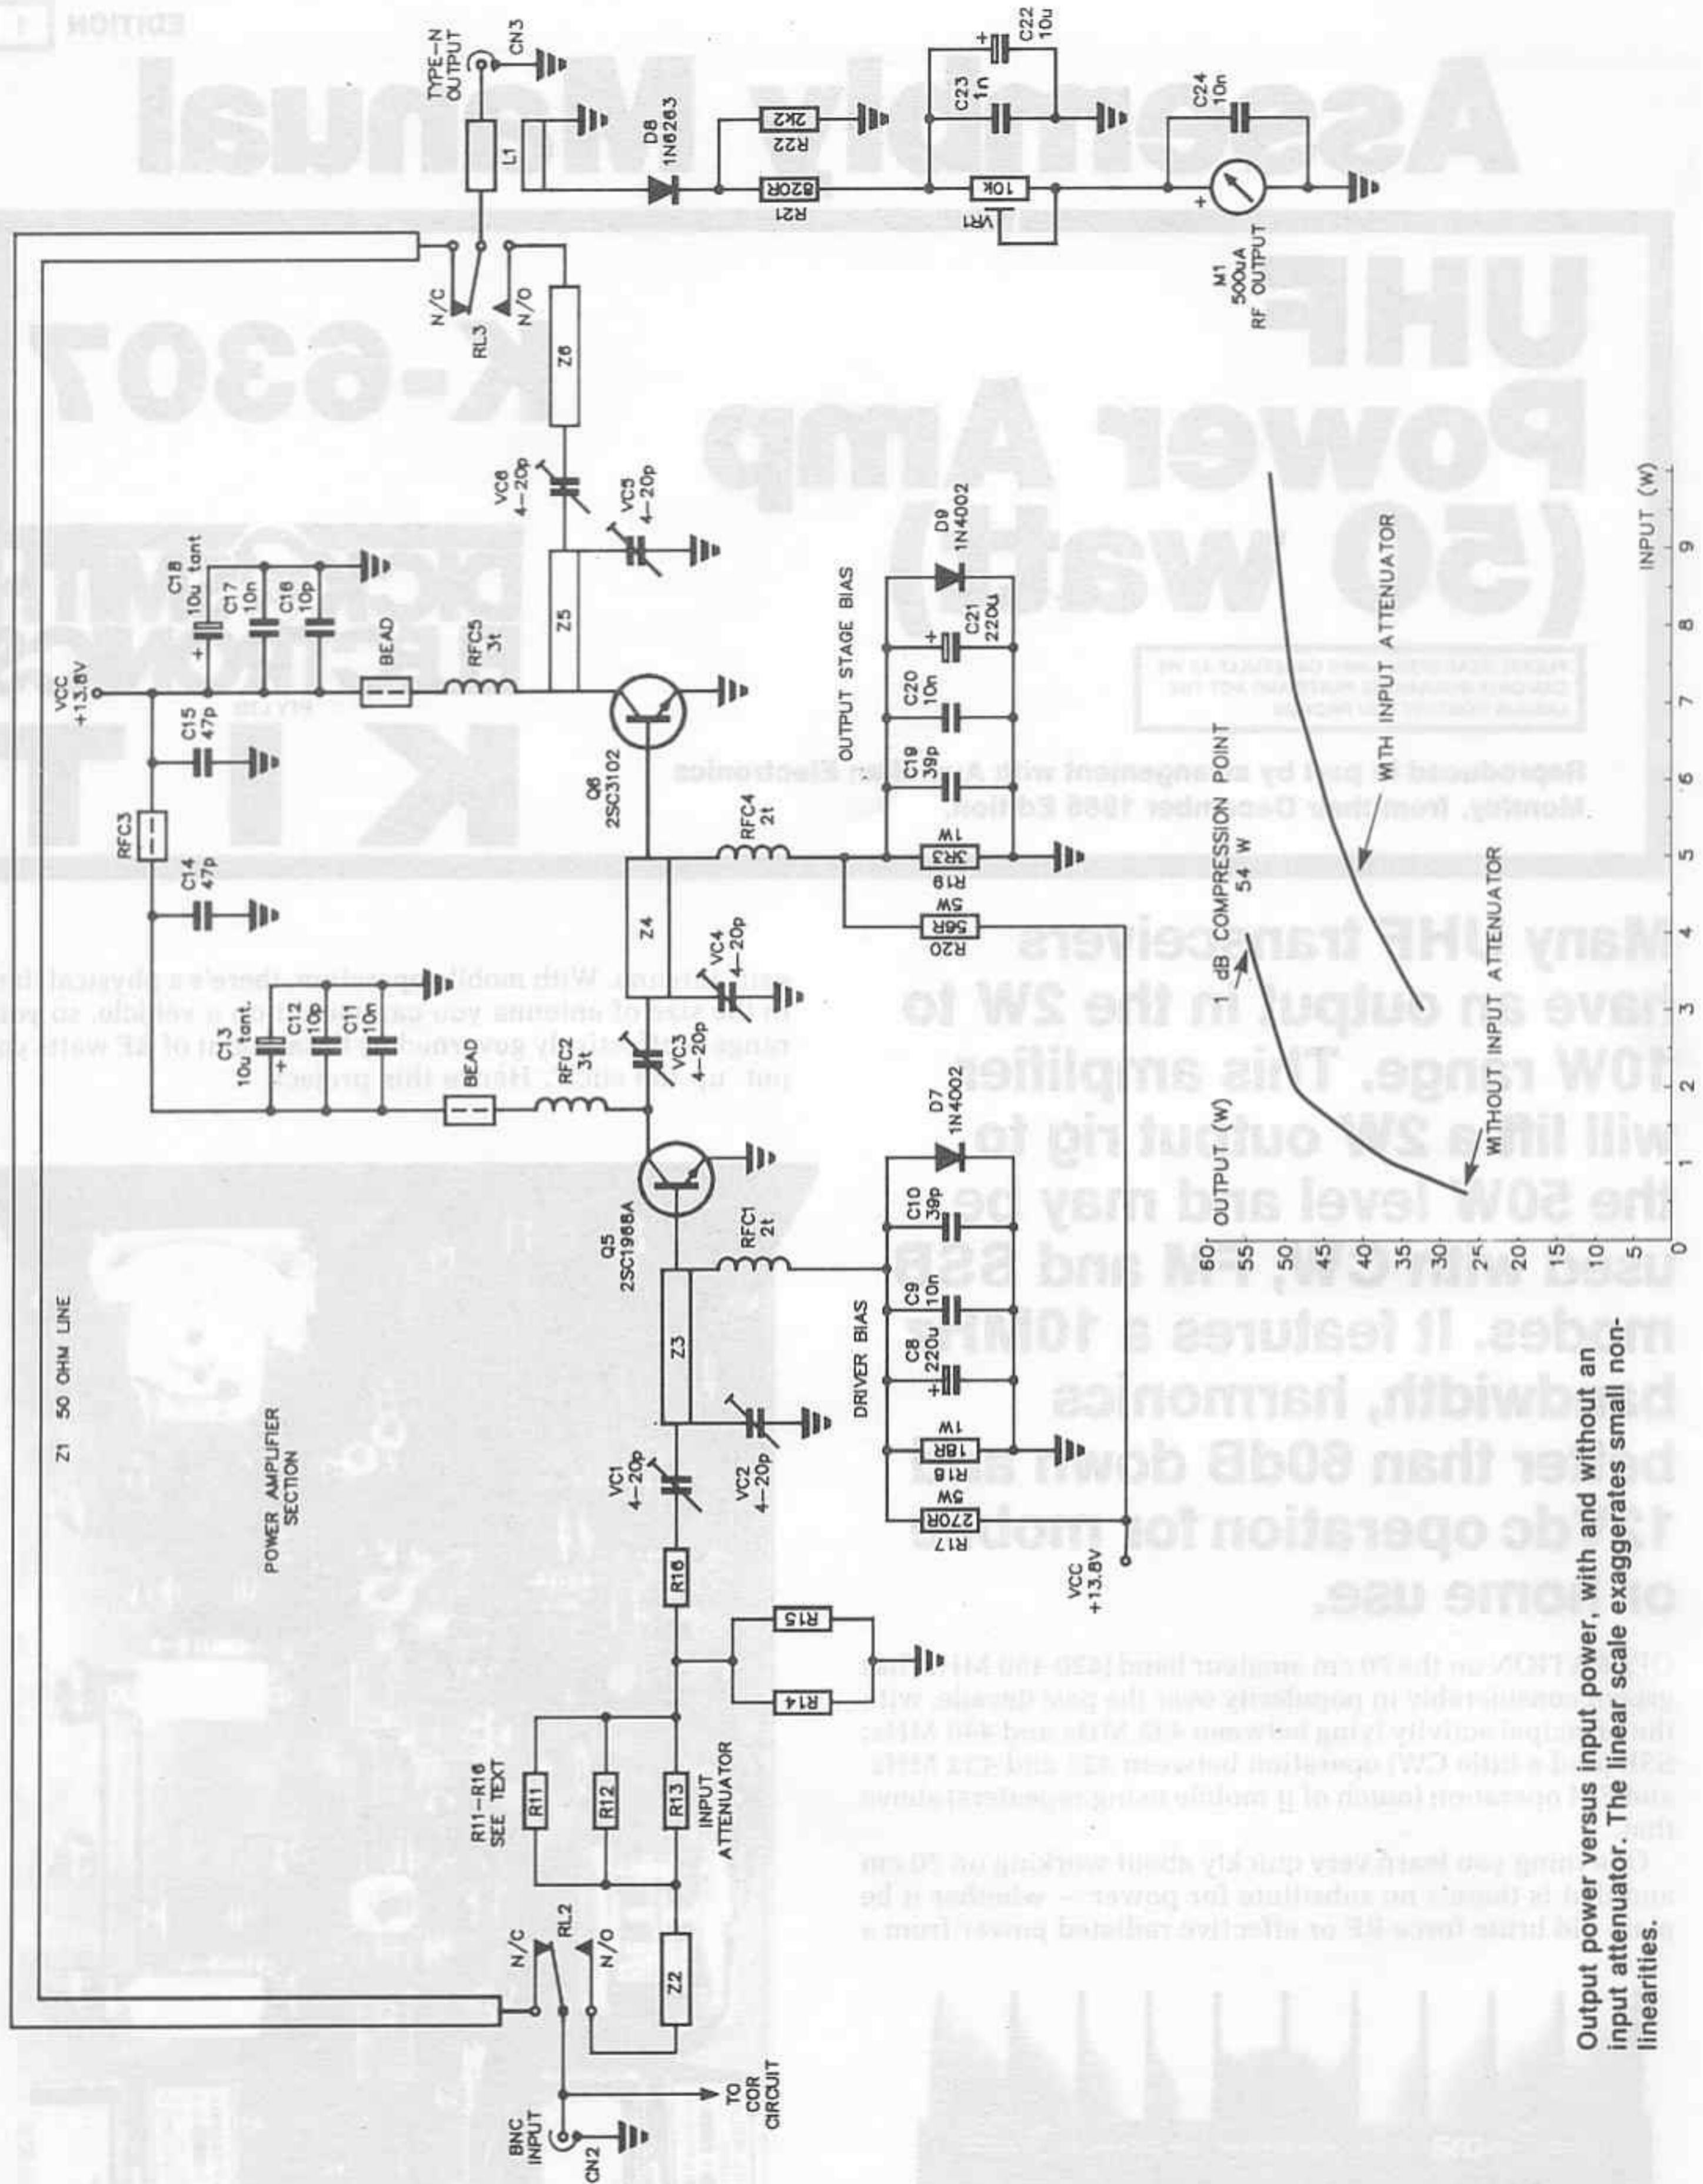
EDITION

Assembly Manual

UHF Power Amp (50 watt)

K-6307

Reproduced in part by arrangement with Australian Electronics Monthly, from their December 1988 Edition.

Many UHF transceivers have an output in the 2W to 10W range. This amplifier will lift a 2W output rig to the 50W level and may be used with CW, FM and SSB modes. It features a 10MHz bandwidth, harmonics better than 60dB down and 13.8V dc operation for mobile or home use.

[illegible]

mobile antenna. With mobile operation, there's a physical limit to the size of antenna you can mount on a vehicle, so working range is ultimately governed by the amount of RF watts you put 'up the stick'. Hence this project.

BNC INPUT
CN2
TO COR CIRCUIT
N/C
RL2
N/O
Z2
R11–R16 SEE TEXT
R11
R12
R13
INPUT ATTENUATOR
R14
R15
R16
VC1 4–20p
VC2 4–20p
Z1 50 OHM LINE
POWER AMPLIFIER SECTION
Z3
Q5 2SC1968A
RFC1 2t
DRIVER BIAS
R17 270R 5W
R18 18R 1W
C8 220u
C9 10n
C10 39p
D7 1N4002
VCC +13.8V
C13 10u tant.
C12 10p
C11 10n
BEAD
RFC2 3t
VC3 4–20p
VC4 4–20p
Z4
C14 47p
RFC3
C15 47p
RFC4 2t
Q6 2SC3102
R20 56R 5W
R19 3R3 1W
C19 39p
C20 10n
C21 220u
D9 1N4002
OUTPUT STAGE BIAS
VCC +13.8V
C18 10u tant
C17 10n
C16 10p
BEAD
RFC5 3t
Z5
VC5 4–20p
VC6 4–20p
Z6
RL3
N/C
N/O
L1
TYPE–N OUTPUT
CN3
D8 1N6263
R21 820R
R22 2K2
C23 1n
C22 10u
VR1 10K
C24 10n
M1 500uA RF OUTPUT

OUTPUT (W)
60
55
50
45
40
35
30
25
20
15
10
5
0
1 dB COMPRESSION POINT 54 W
WITH INPUT ATTENUATOR
WITHOUT INPUT ATTENUATOR
1 2 3 4 5 6 7 8 9
INPUT (W)

Output power versus input power, with and without an input attenuator. The linear scale exaggerates small non-linearities.